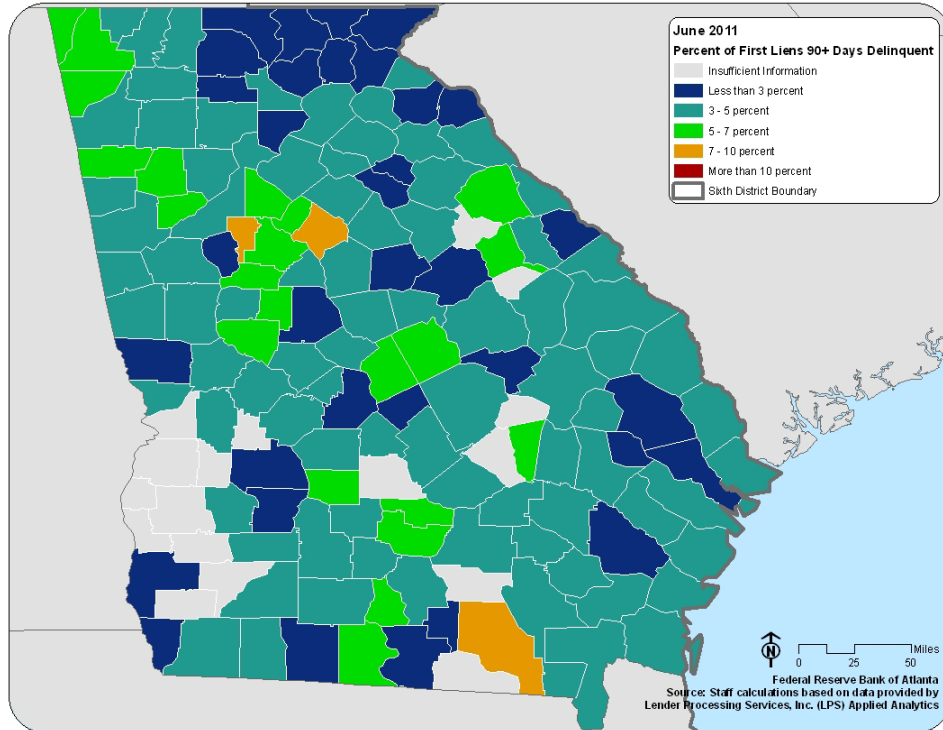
June 2011
Percent of First Liens 90+ Days Delinquent
Insufficient Information
Less than 3 percent
3 - 5 percent
5 - 7 percent
7 - 10 percent
More than 10 percent
Sixth District Boundary

N
Miles
0 25 50
Federal Reserve Bank of Atlanta
Source: Staff calculations based on data provided by Lender Processing Services, Inc. (LPS) Applied Analytics